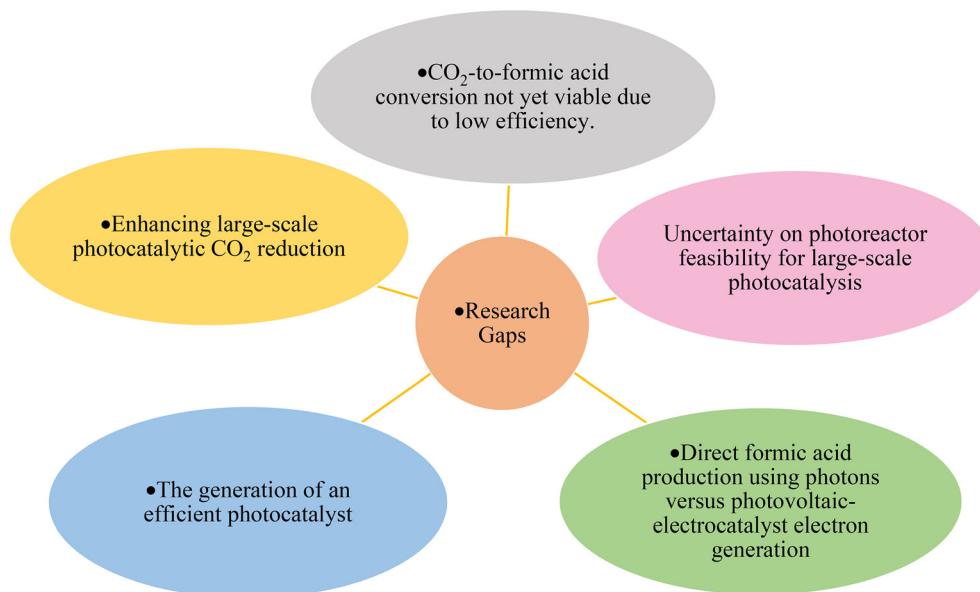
•$CO_2$-to-formic acid conversion not yet viable due to low efficiency.

•Enhancing large-scale photocatalytic $CO_2$ reduction

Uncertainty on photoreactor feasibility for large-scale photocatalysis

•Research Gaps

•The generation of an efficient photocatalyst

•Direct formic acid production using photons versus photovoltaic-electrocatalyst electron generation